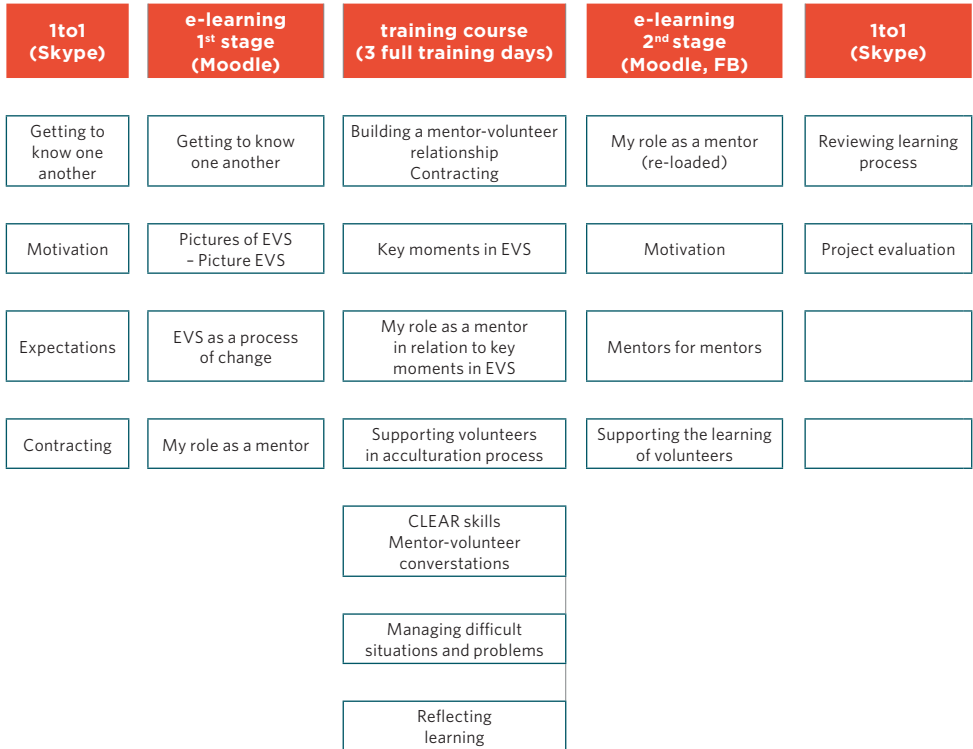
| 1to1 (Skype) | e-learning 1$^{st}$ stage (Moodle) | training course (3 full training days) | e-learning 2$^{nd}$ stage (Moodle, FB) | 1to1 (Skype) |
|---|---|---|---|---|
| Getting to know one another | Getting to know one another | Building a mentor-volunteer relationship Contracting | My role as a mentor (re-loaded) | Reviewing learning process |
| Motivation | Pictures of EVS – Picture EVS | Key moments in EVS | Motivation | Project evaluation |
| Expectations | EVS as a process of change | My role as a mentor in relation to key moments in EVS | Mentors for mentors | |
| Contracting | My role as a mentor | Supporting volunteers in acculturation process | Supporting the learning of volunteers | |
| | | CLEAR skills Mentor-volunteer converstations | | |
| | | Managing difficult situations and problems | | |
| | | Reflecting learning | | |